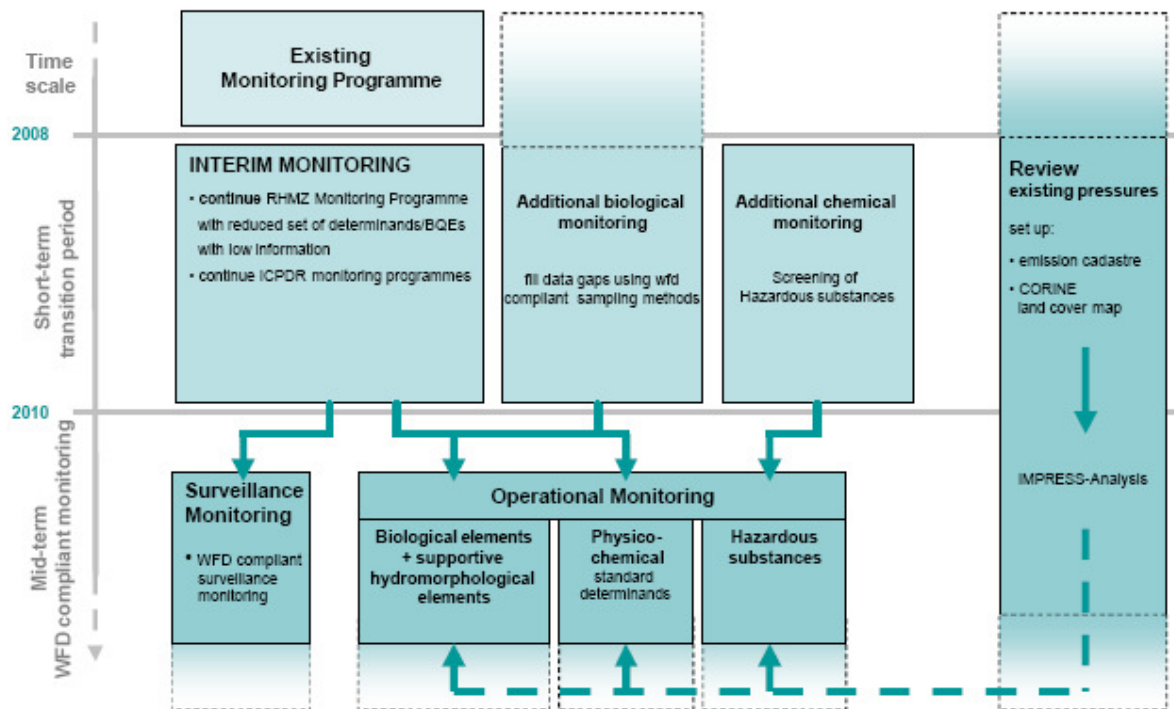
Time scale

Existing Monitoring Programme

2008

Short-term transition period

INTERIM MONITORING

• continue RHMZ Monitoring Programme with reduced set of determinands/BQEs with low information

• continue ICPDR monitoring programmes

Additional biological monitoring

fill data gaps using wfd compliant sampling methods

Additional chemical monitoring

Screening of Hazardous substances

Review existing pressures

set up:

• emission cadastre

• CORINE land cover map

2010

Mid-term WFD compliant monitoring

Surveillance Monitoring

• WFD compliant surveillance monitoring

Operational Monitoring

Biological elements + supportive hydromorphological elements

Physico-chemical standard determinands

Hazardous substances

IMPRESS-Analysis